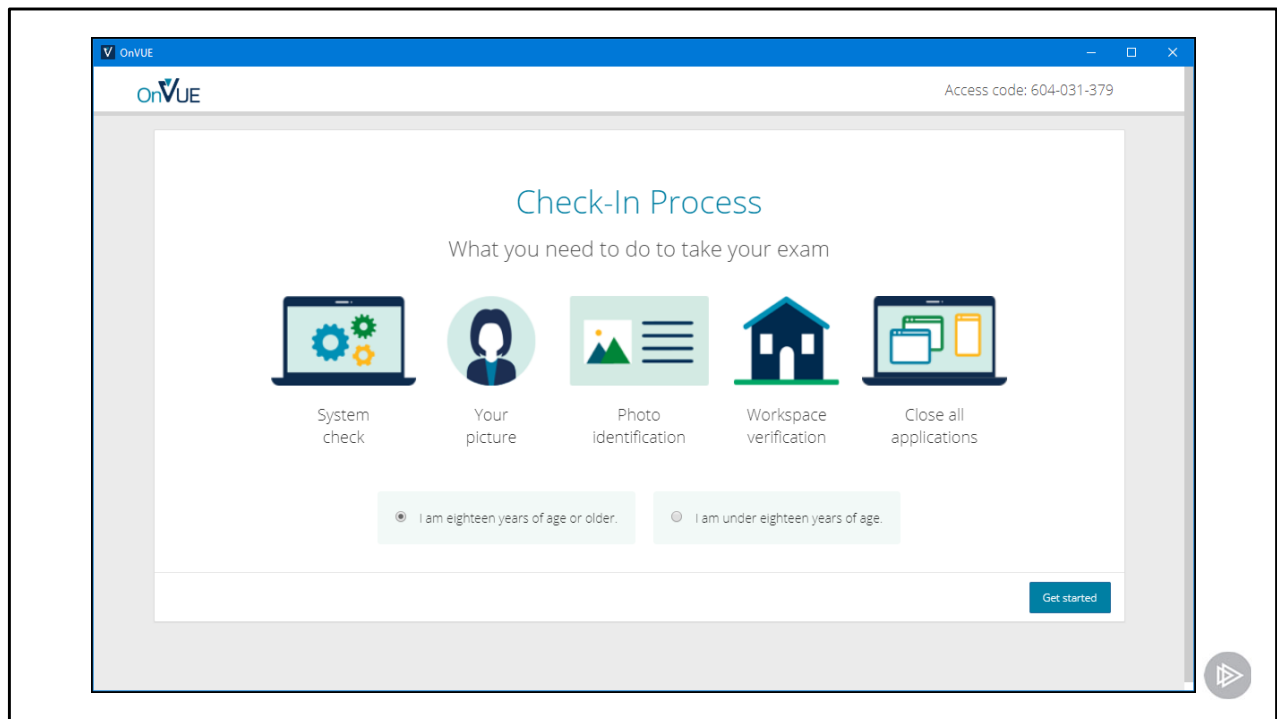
OnVUE

OnVUE

Access code: 604-031-379

Check-In Process

What you need to do to take your exam

System check

Your picture

Photo identification

Workspace verification

Close all applications

I am eighteen years of age or older.

I am under eighteen years of age.

Get started